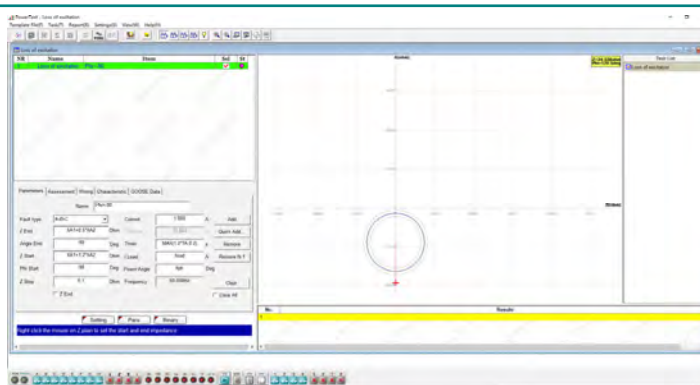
PowerTest - Loss of excitation
Template File(F) Test(T) Report(R) Settings(S) View(W) Help(H)

Loss of excitation

| NR | Name | Items | Sel | St |
|---|---|---|---|---|
| 1 | Loss of excitation | Plex-90 | ✓ | |

Parameters | Assessment | Wiring | Characteristic | GOOSE Data

Name Plex-90
Fault type A-B-C
Current 1.000 A
Add
Z End 5A1+0.5*XdZ Ohm
Quick Add
Angle End 90 Deg
Time MAX(1.2*T4,0.2) s
Remove
Z Start 5A1+1.2*XdZ Ohm
Coeff Fault
Remove N-1
Phi Start 90 Deg
Power Angle N/A Deg
Z Step 0.1 Ohm
Frequency 50.000Hz
Clear
Z End
Clear All

Setting Para Binary

Right click the mouse on Z plain to set the start and end impedance

X(ohm)
R(ohm)

Test List
Loss of excitation

No. Results